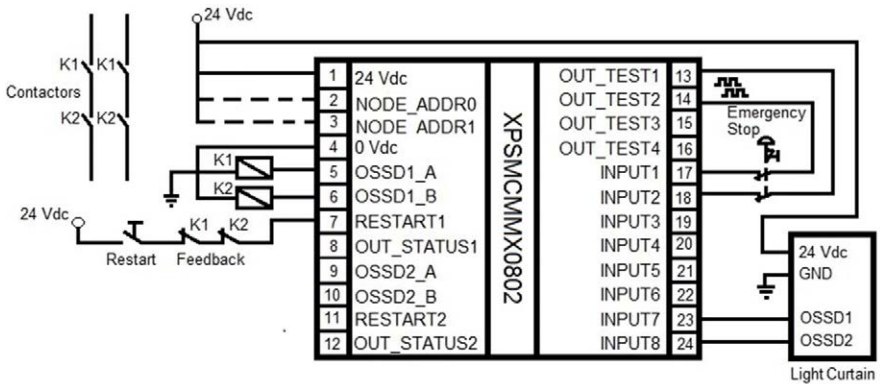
24 Vdc

K1 K1

Contactors

K2 K2

K1

K2

24 Vdc

Restart Feedback

K1 K2

| | | | | |
|---|---|---|---|---|
| 1 | 24 Vdc | XPSMCMMX0802 | OUT_TEST1 | 13 |
| 2 | NODE_ADDR0 | | OUT_TEST2 | 14 |
| 3 | NODE_ADDR1 | | OUT_TEST3 | 15 |
| 4 | 0 Vdc | | OUT_TEST4 | 16 |
| 5 | OSSD1_A | | INPUT1 | 17 |
| 6 | OSSD1_B | | INPUT2 | 18 |
| 7 | RESTART1 | | INPUT3 | 19 |
| 8 | OUT_STATUS1 | | INPUT4 | 20 |
| 9 | OSSD2_A | | INPUT5 | 21 |
| 10 | OSSD2_B | | INPUT6 | 22 |
| 11 | RESTART2 | | INPUT7 | 23 |
| 12 | OUT_STATUS2 | | INPUT8 | 24 |

Emergency Stop

24 Vdc
GND
OSSD1
OSSD2

Light Curtain